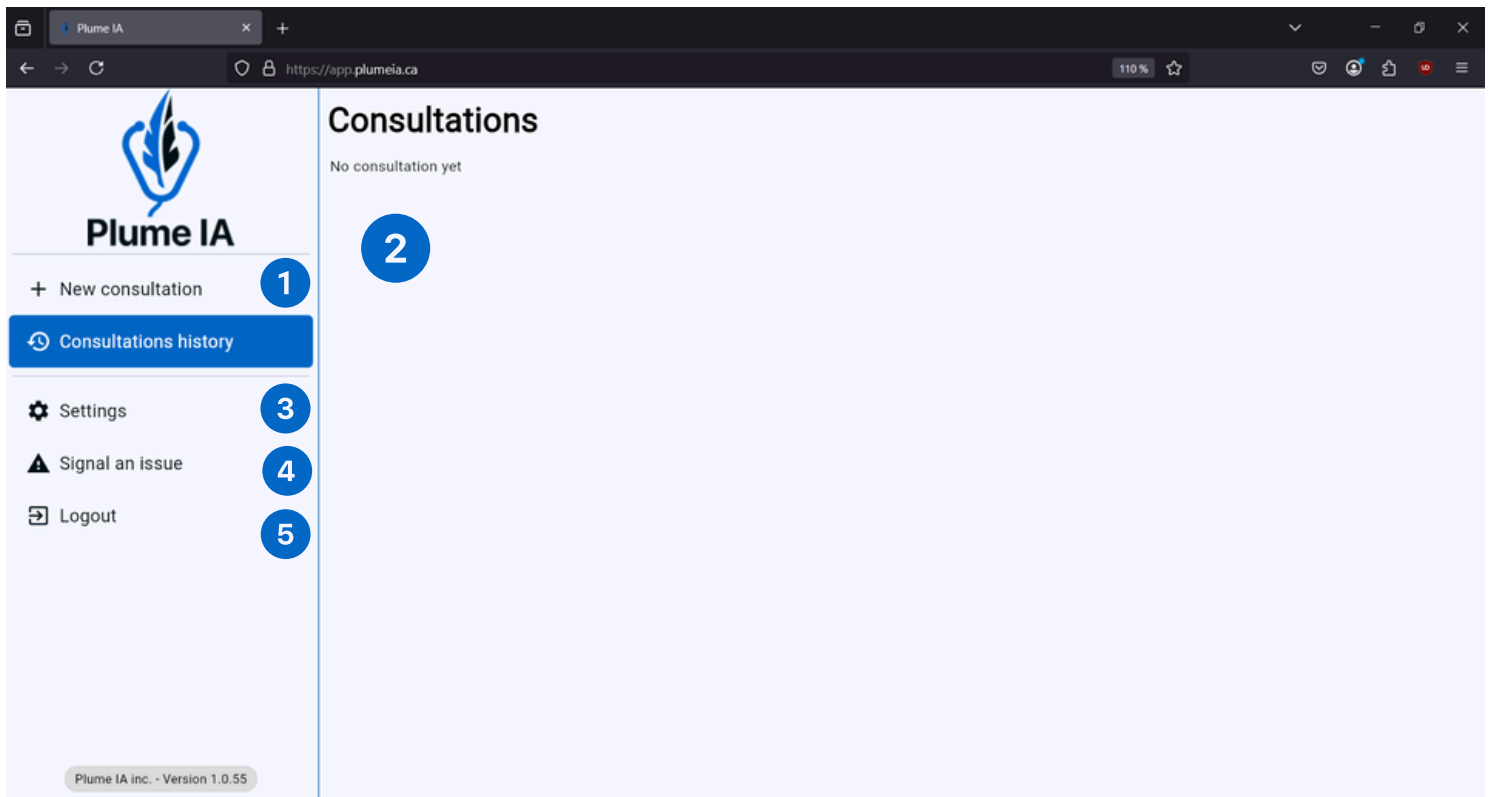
Plume IA

https://app.plumeia.ca

110 %

Plume IA

+ New consultation

1

Consultations history

Settings

3

Signal an issue

4

Logout

5

Plume IA inc. - Version 1.0.55

Consultations

No consultation yet

2